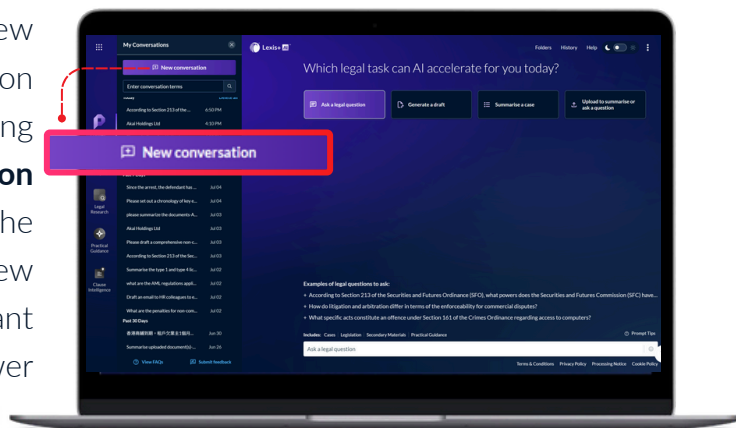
ew
on
ing
on
he
ew
ant
ver

My Conversations
New conversation
Enter conversation terms
According to Section 213 of the... 6:50 PM
Akal Holdings Ltd 4:35 PM
New conversation
Since the arrest, the defendant has ... Jul 04
Please set out a chronology of key e... Jul 03
please summarize the documents A... Jul 03
Akal Holdings Ltd Jul 03
Please draft a comprehensive non-c... Jul 03
According to Section 213 of the Sec... Jul 03
Summarise the type 1 and type 4 lic... Jul 02
what are the AML regulations appli... Jul 02
Draft an email to HR colleagues to s... Jul 02
What are the penalties for non-com... Jul 02
Past 30 Days
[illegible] Jun 30
Summarise uploaded document(s)... Jun 26
View FAQs
Submit feedback
Legal Research
Practical Guidance
Clause Intelligence
Lexis+ AI
Folders History Help
Which legal task can AI accelerate for you today?
Ask a legal question
Generate a draft
Summarise a case
Upload to summarise or ask a question
Examples of legal questions to ask:
According to Section 213 of the Securities and Futures Ordinance (SFO), what powers does the Securities and Futures Commission (SFC) have...
How do litigation and arbitration differ in terms of the enforceability for commercial disputes?
What specific acts constitute an offence under Section 161 of the Crimes Ordinance regarding access to computers?
Includes: Cases Legislation Secondary Materials Practical Guidance
Prompt Tips
Ask a legal question
Terms & Conditions Privacy Policy Processing Notice Cookie Policy